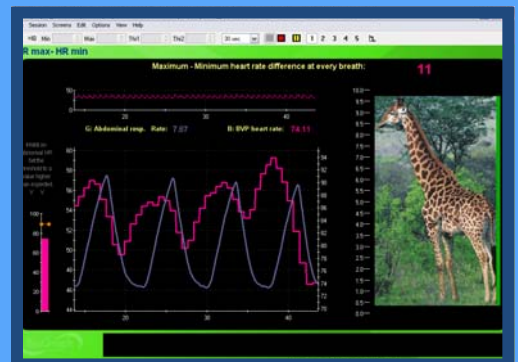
Session Screens Edit Options View Help

HR Min Max Thr1 Thr2 30 sec 1 2 3 4 5

R max- HR min

Maximum - Minimum heart rate difference at every breath:

11

50
10
20 30 40

G: Abdominal resp. Rate: 7.07 B: BVP heart rate: 78.11

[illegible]

60
58
56
54
52
50
48
46
44

94
92
90
88
86
84
82
80
78
76
74
72
70

20 30 40

100
80
60
40
20

10.0
9.5
9.0
8.5
8.0
7.5
7.0
6.5
6.0
5.5
5.0
4.5
4.0
3.5
3.0
2.5
2.0
1.5
1.0
0.5
0.0